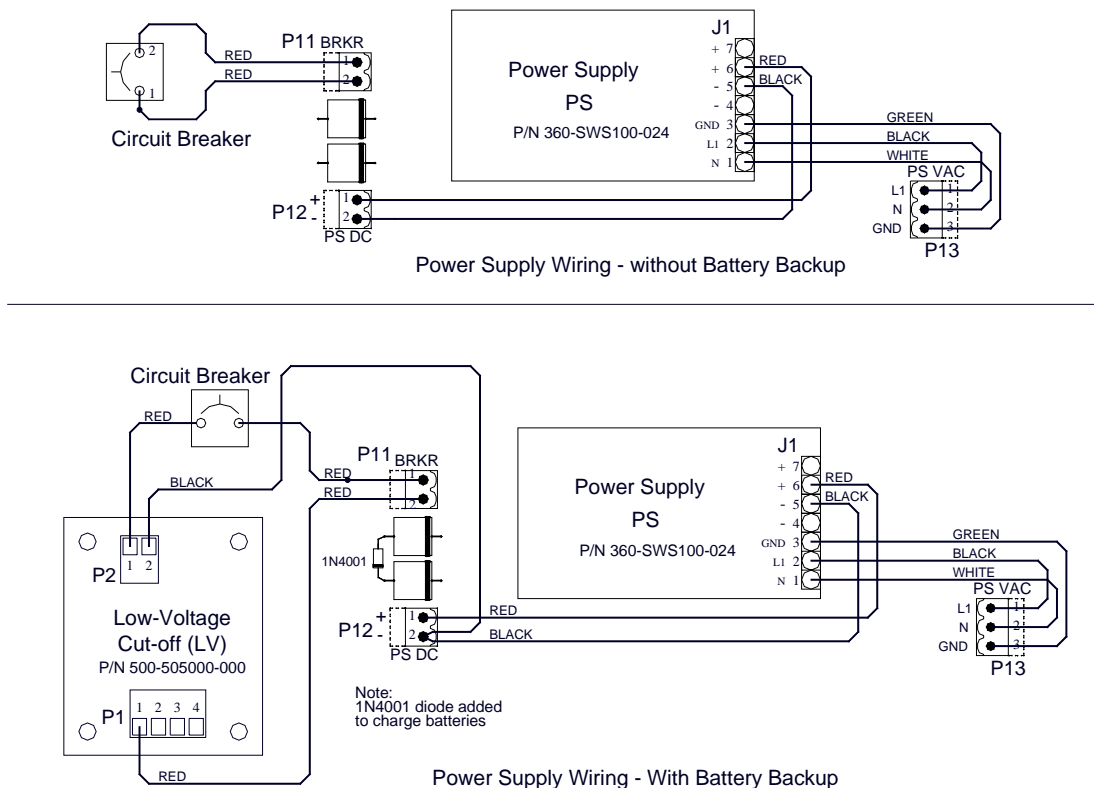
2
1
Circuit Breaker
RED
RED
P11 BRKR
1
2
Power Supply
PS
P/N 360-SWS100-024
J1
+ 7
+ 6
- 5
- 4
GND 3
L1 2
N 1
RED
BLACK
GREEN
BLACK
WHITE
PS VAC
L1
N
GND
1
2
3
P13
P12 +
-
1
2
PS DC
Power Supply Wiring - without Battery Backup

Circuit Breaker
RED
BLACK
P2
1 2
Low-Voltage
Cut-off (LV)
P/N 500-505000-000
P1
1 2 3 4
RED
P11 BRKR
RED
RED
1
2
1N4001
P12 +
-
1
2
PS DC
RED
BLACK
Note:
1N4001 diode added
to charge batteries
Power Supply
PS
P/N 360-SWS100-024
J1
+ 7
+ 6
- 5
- 4
GND 3
L1 2
N 1
RED
BLACK
GREEN
BLACK
WHITE
PS VAC
L1
N
GND
1
2
3
P13
Power Supply Wiring - With Battery Backup